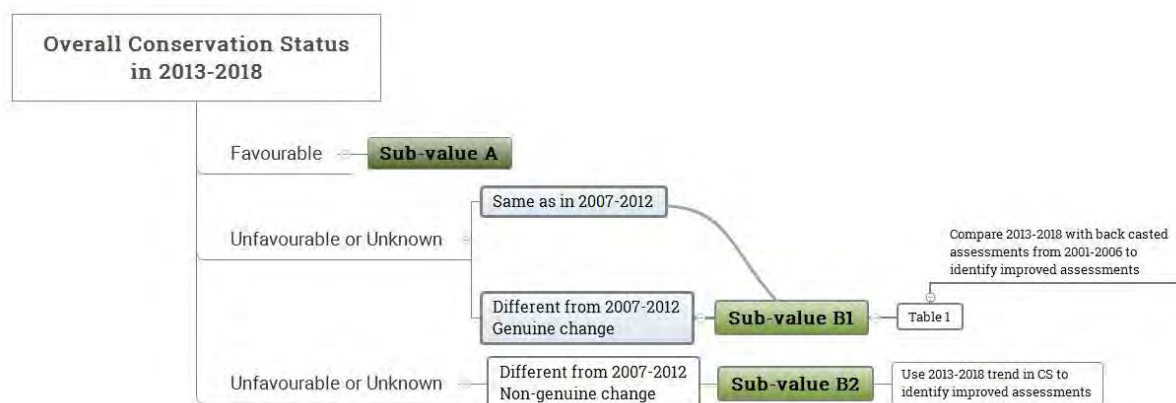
Overall Conservation Status in 2013-2018

Favourable

Sub-value A

Unfavourable or Unknown

Same as in 2007-2012

Different from 2007-2012
Genuine change

Sub-value B1

Table 1

Compare 2013-2018 with back casted assessments from 2001-2006 to identify improved assessments

Unfavourable or Unknown

Different from 2007-2012
Non-genuine change

Sub-value B2

Use 2013-2018 trend in CS to identify improved assessments